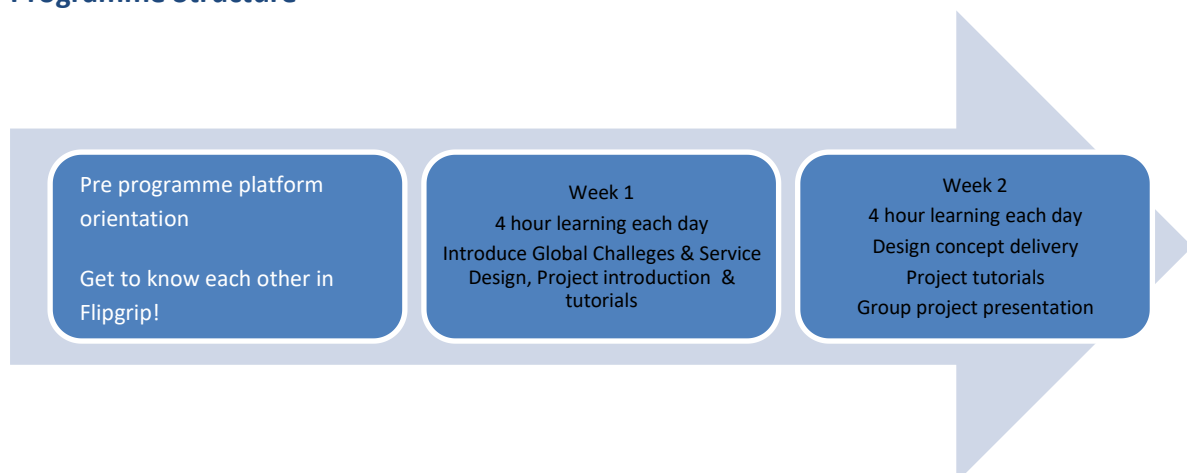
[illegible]

Pre programme platform orientation

Get to know each other in Flipgrip!

Week 1

4 hour learning each day

Introduce Global Challeges & Service Design, Project introduction & tutorials

Week 2

4 hour learning each day

Design concept delivery

Project tutorials

Group project presentation